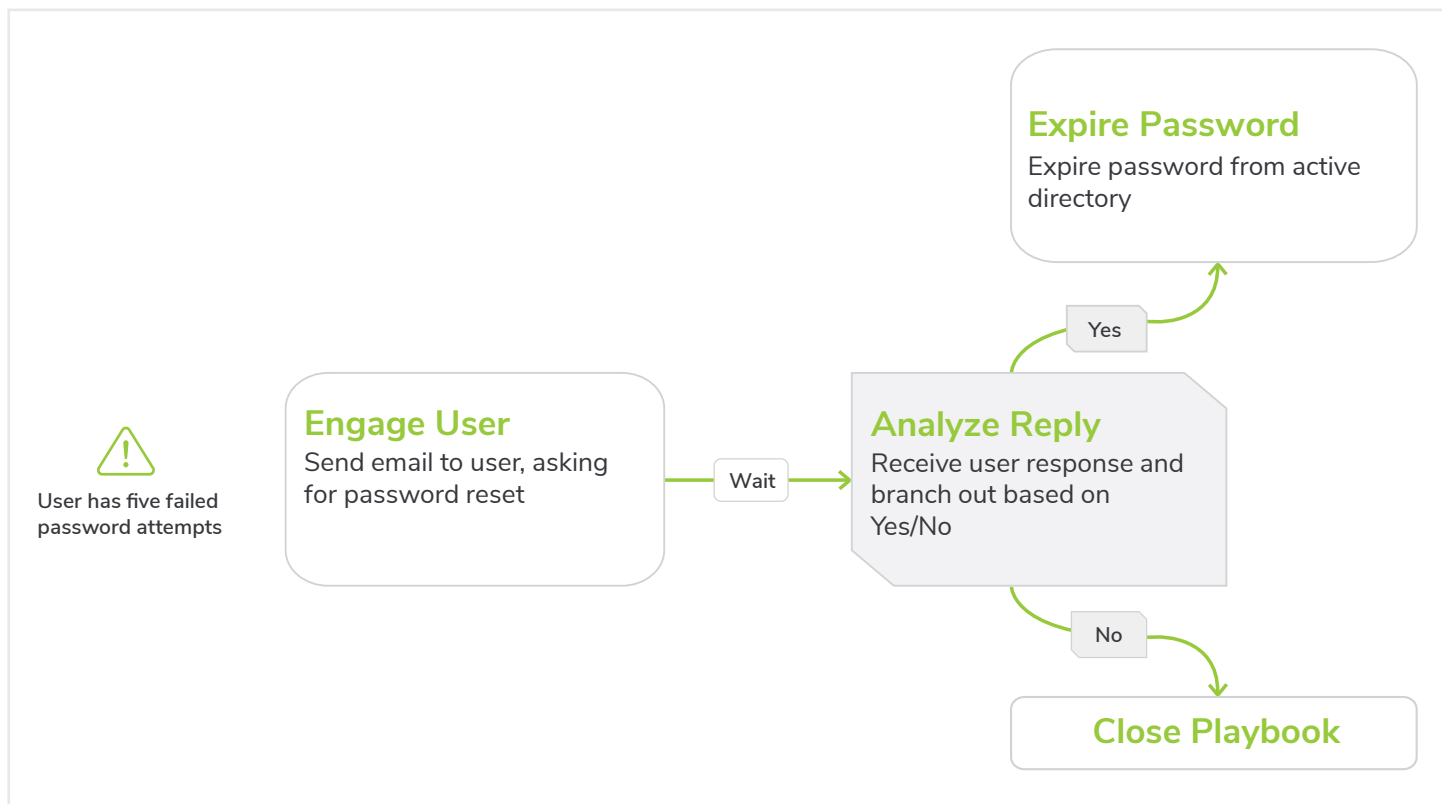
Expire Password
Expire password from active directory

Yes

User has five failed password attempts

Engage User
Send email to user, asking for password reset

Wait

Analyze Reply
Receive user response and branch out based on Yes/No

No

Close Playbook